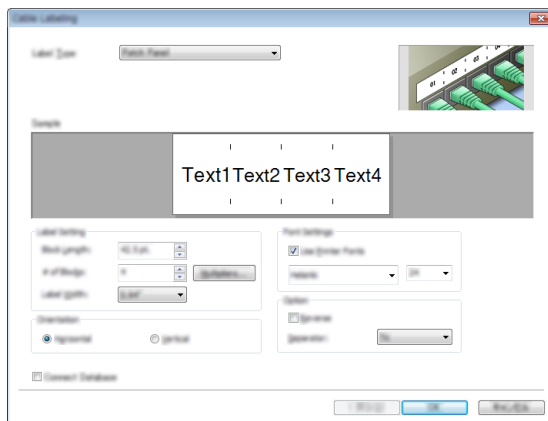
Cable Labeling

Label Type	Patch Panel

01 02 03 04

Sample

Text1 Text2 Text3 Text4

Label Setting
Block Length: 15.5 in
# of Blocks: 4
Multiplier...
Label Width: 0.94"

Font Settings
Use Printer Fonts
Helsinki
24

Orientation
Horizontal
Vertical

Option
Reverse
Separator: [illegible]

Connect Database

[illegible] OK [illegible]